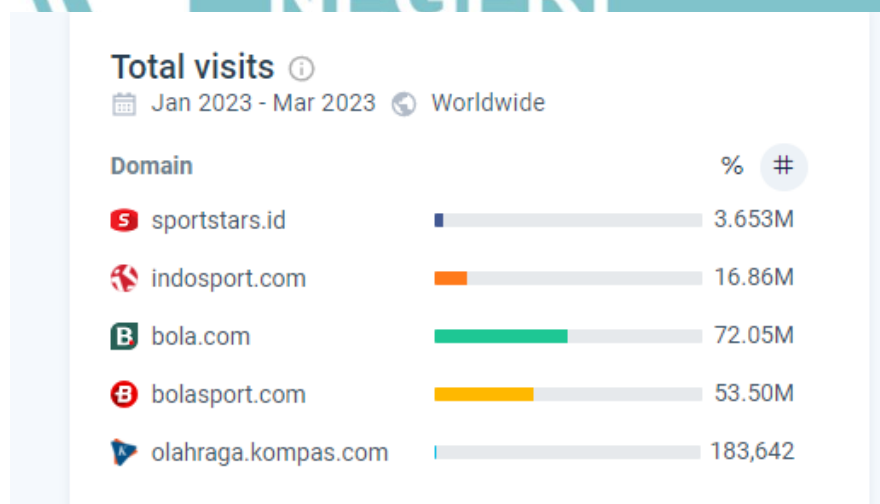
Total visits ⓘ

Jan 2023 - Mar 2023 Worldwide

| Domain | % # |
|---|---|
| sportstars.id | 3.653M |
| indosport.com | 16.86M |
| bola.com | 72.05M |
| bolasport.com | 53.50M |
| olahraga.kompas.com | 183,642 |